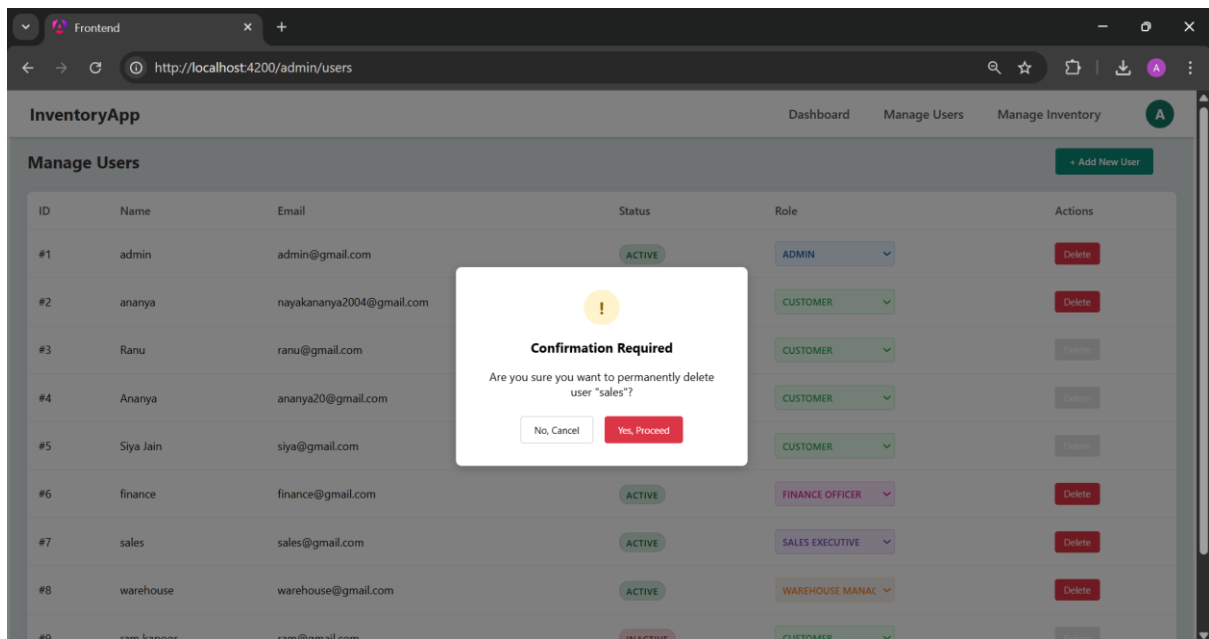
Frontend

http://localhost:4200/admin/users

A

InventoryApp

Dashboard Manage Users Manage Inventory A

Manage Users

+ Add New User

| ID | Name | Email | Status | Role | Actions |
|---|---|---|---|---|---|
| #1 | admin | admin@gmail.com | ACTIVE | ADMIN | Delete |
| #2 | ananya | nayakananya2004@gmail.com | | CUSTOMER | Delete |
| #3 | Ranu | ranu@gmail.com | | CUSTOMER | Delete |
| #4 | Ananya | ananya20@gmail.com | | CUSTOMER | Delete |
| #5 | Siya Jain | siya@gmail.com | | CUSTOMER | Delete |
| #6 | finance | finance@gmail.com | ACTIVE | FINANCE OFFICER | Delete |
| #7 | sales | sales@gmail.com | ACTIVE | SALES EXECUTIVE | Delete |
| #8 | warehouse | warehouse@gmail.com | ACTIVE | WAREHOUSE MANAC | Delete |
| #9 | ram kapoor | ram@gmail.com | INACTIVE | CUSTOMER | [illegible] |

!

Confirmation Required

Are you sure you want to permanently delete user "sales"?

No, Cancel Yes, Proceed